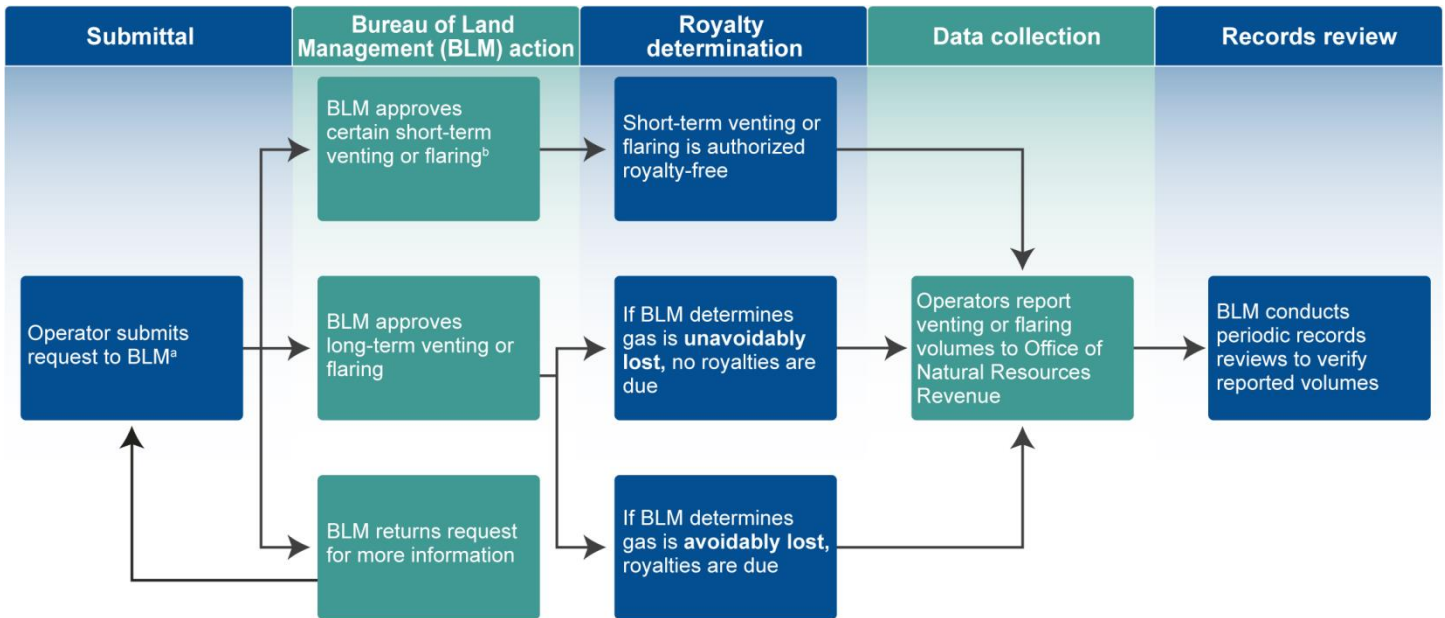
Submittal

Bureau of Land Management (BLM) action

Royalty determination

Data collection

Records review

BLM approves certain short-term venting or flaring$^{b}$

Short-term venting or flaring is authorized royalty-free

Operator submits request to BLM$^{a}$

BLM approves long-term venting or flaring

If BLM determines gas is **unavoidably lost,** no royalties are due

Operators report venting or flaring volumes to Office of Natural Resources Revenue

BLM conducts periodic records reviews to verify reported volumes

BLM returns request for more information

If BLM determines gas is **avoidably lost,** royalties are due